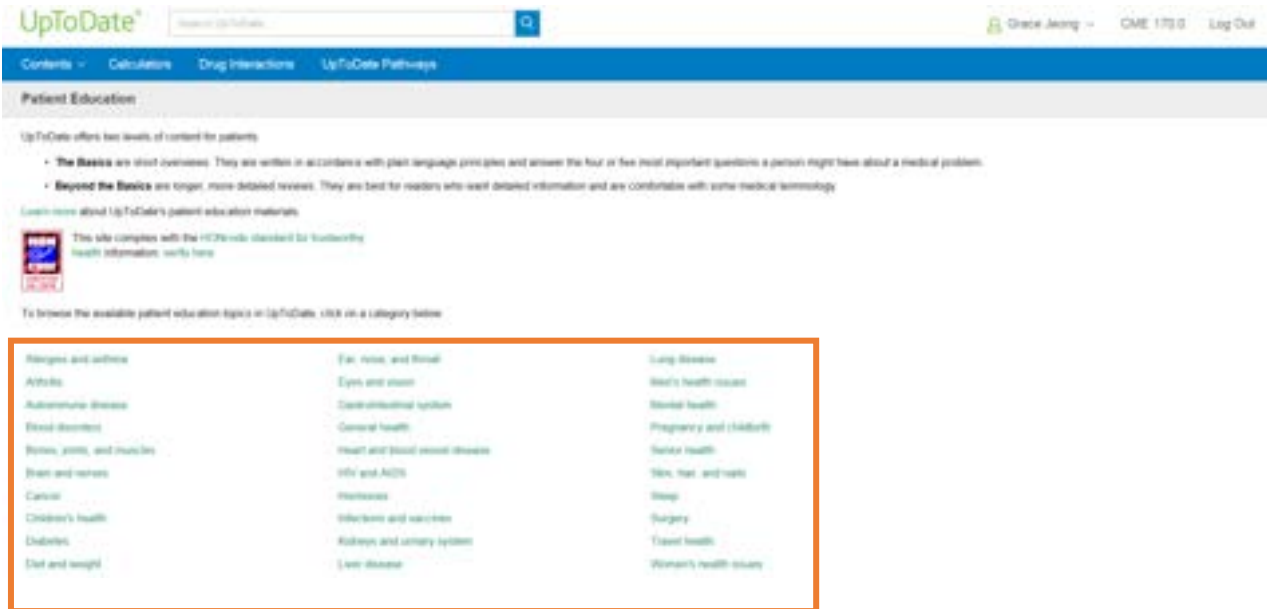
UpToDate®

Search UpToDate

Grace Jeong

CME 170.0

Log Out

Contents

Calculators

Drug Interactions

UpToDate Pathways

Patient Education

UpToDate offers two levels of content for patients:

- **The Basics** are short overviews. They are written in accordance with plain language principles and answer the four or five most important questions a person might have about a medical problem.
- **Beyond the Basics** are longer, more detailed reviews. They are best for readers who want detailed information and are comfortable with some medical terminology.

Learn more about UpToDate's patient education materials.

This site complies with the HONcode standard for trustworthy health information: verify here

To browse the available patient education topics in UpToDate, click on a category below:

Allergies and asthma
Arthritis
Autoimmune disease
Blood disorders
Bones, joints, and muscles
Brain and nerves
Cancer
Children's health
Diabetes
Diet and weight

Ear, nose, and throat
Eyes and vision
Gastrointestinal system
General health
Heart and blood vessel disease
HIV and AIDS
Hormones
Infections and vaccines
Kidneys and urinary system
Liver disease

Lung disease
Men's health issues
Mental health
Pregnancy and childbirth
Senior health
Skin, hair, and nails
Sleep
Surgery
Travel health
Women's health issues